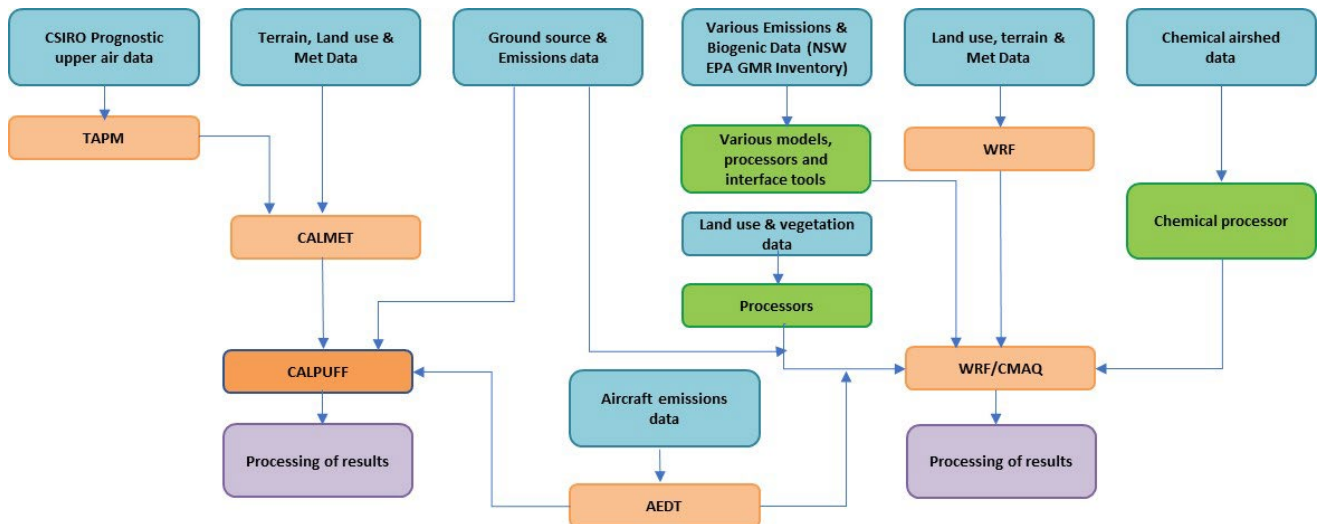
CSIRO Prognostic upper air data

Terrain, Land use & Met Data

Ground source & Emissions data

Various Emissions & Biogenic Data (NSW EPA GMR Inventory)

Land use, terrain & Met Data

Chemical airshed data

TAPM

Various models, processors and interface tools

WRF

CALMET

Land use & vegetation data

Chemical processor

Processors

CALPUFF

WRF/CMAQ

Aircraft emissions data

Processing of results

Processing of results

AEDT